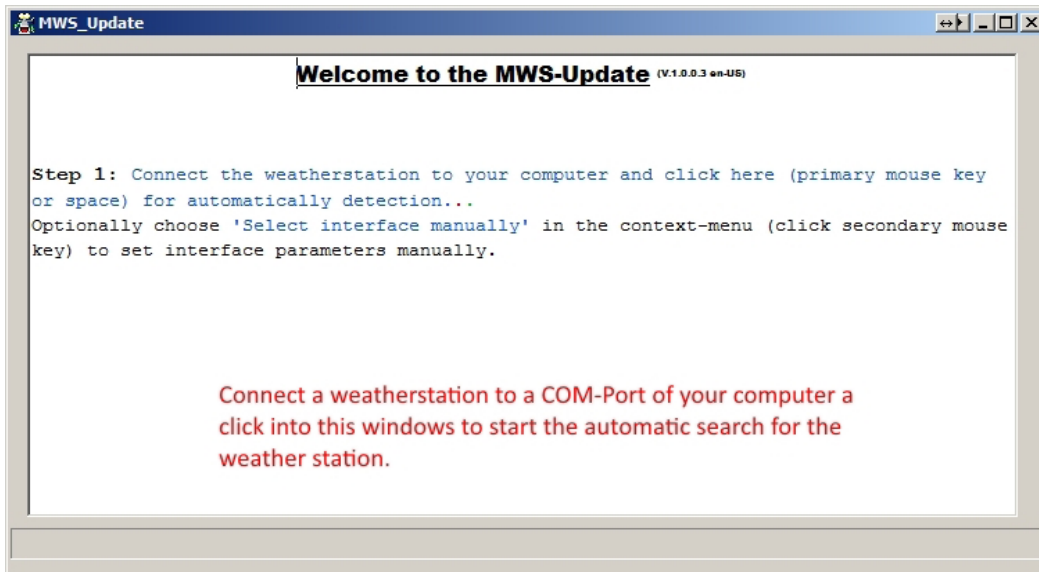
MWS_Update

Welcome to the MWS-Update (V.1.0.0.3 en-US)

Step 1: Connect the weatherstation to your computer and click here (primary mouse key or space) for automatically detection...
Optionally choose 'Select interface manually' in the context-menu (click secondary mouse key) to set interface parameters manually.

Connect a weatherstation to a COM-Port of your computer a click into this windows to start the automatic search for the weather station.